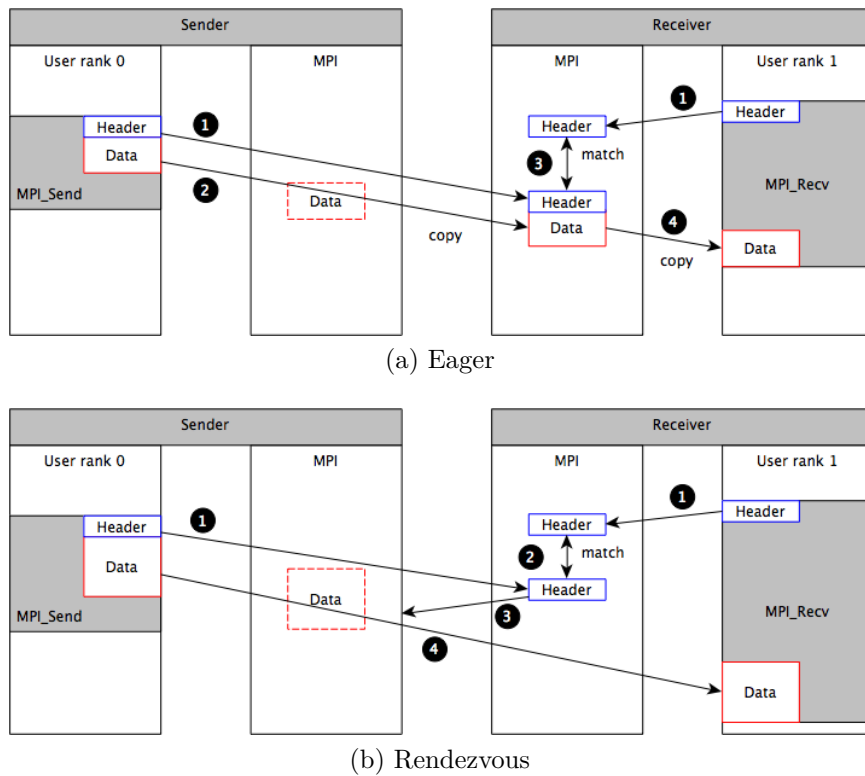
Sender

User rank 0

MPI

Header

Data

MPI_Send

1

2

Data

Receiver

MPI

User rank 1

1

Header

Header

3

match

Header

Data

copy

4

MPI_Recv

Data

copy

(a) Eager

Sender

User rank 0

MPI

Header

Data

MPI_Send

1

Data

Receiver

MPI

User rank 1

1

Header

Header

2

match

Header

3

4

MPI_Recv

Data

(b) Rendezvous